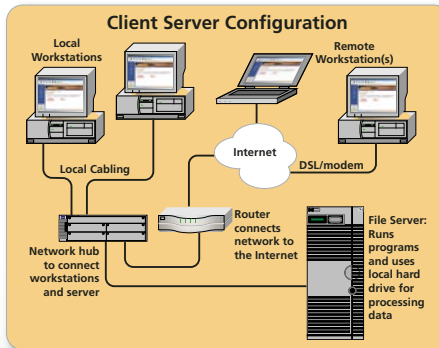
Client Server Configuration

Local Workstations

Remote Workstation(s)

Internet

DSL/modem

Local Cabling

Router connects network to the Internet

File Server: Runs programs and uses local hard drive for processing data

Network hub to connect workstations and server